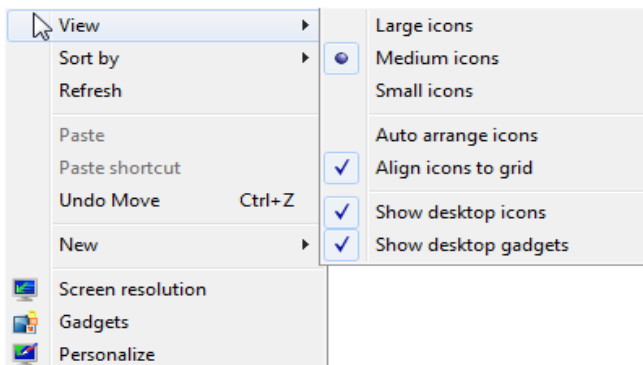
View
Sort by
Refresh
Paste
Paste shortcut
Undo Move Ctrl+Z
New
Screen resolution
Gadgets
Personalize

Large icons
Medium icons
Small icons
Auto arrange icons
Align icons to grid
Show desktop icons
Show desktop gadgets